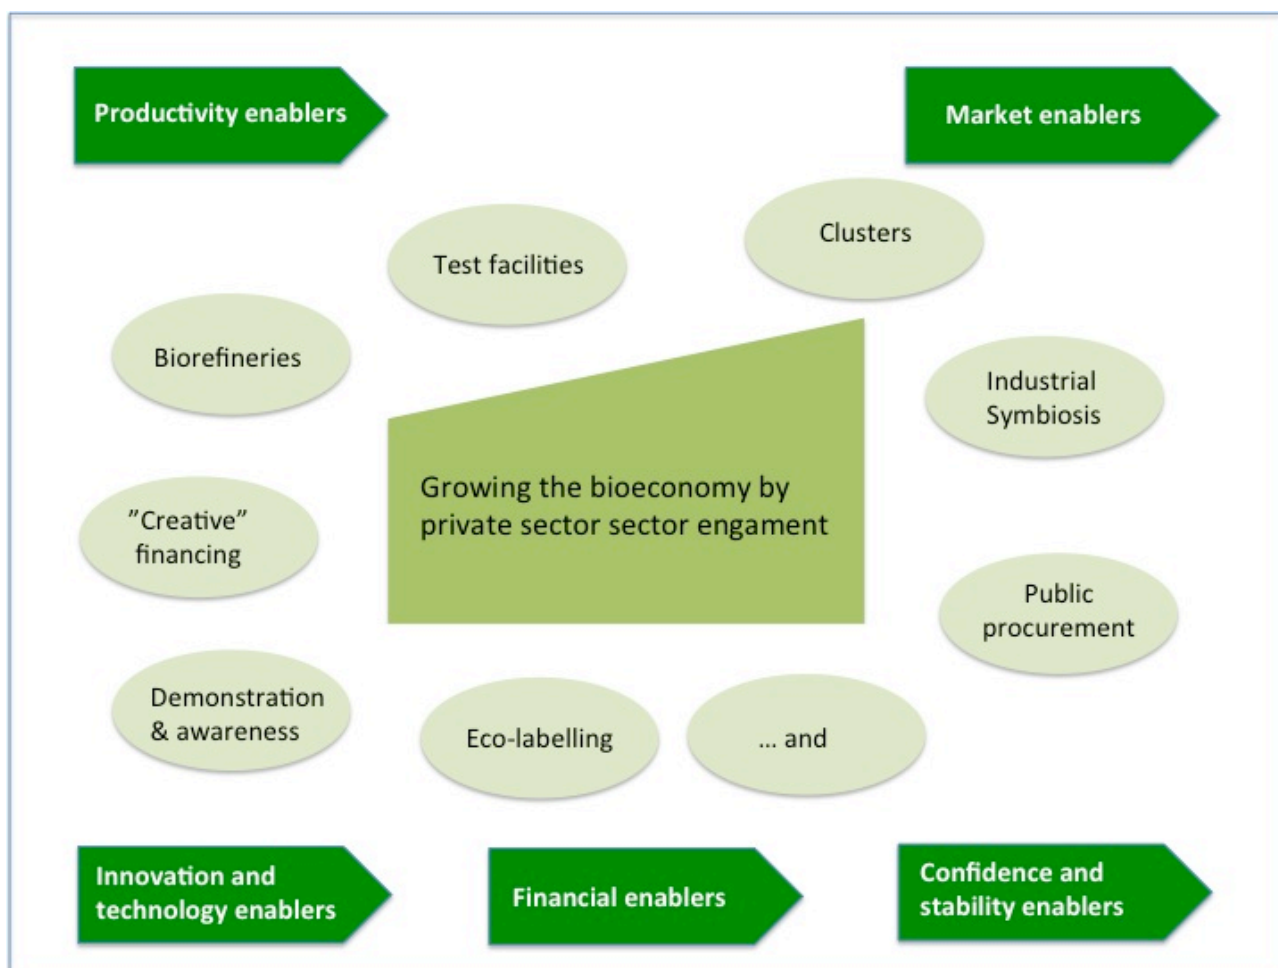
Productivity enablers

Market enablers

Test facilities

Clusters

Biorefineries

Industrial Symbiosis

Growing the bioeconomy by private sector sector engament

"Creative" financing

Public procurement

Demonstration & awareness

Eco-labelling

... and

Innovation and technology enablers

Financial enablers

Confidence and stability enablers